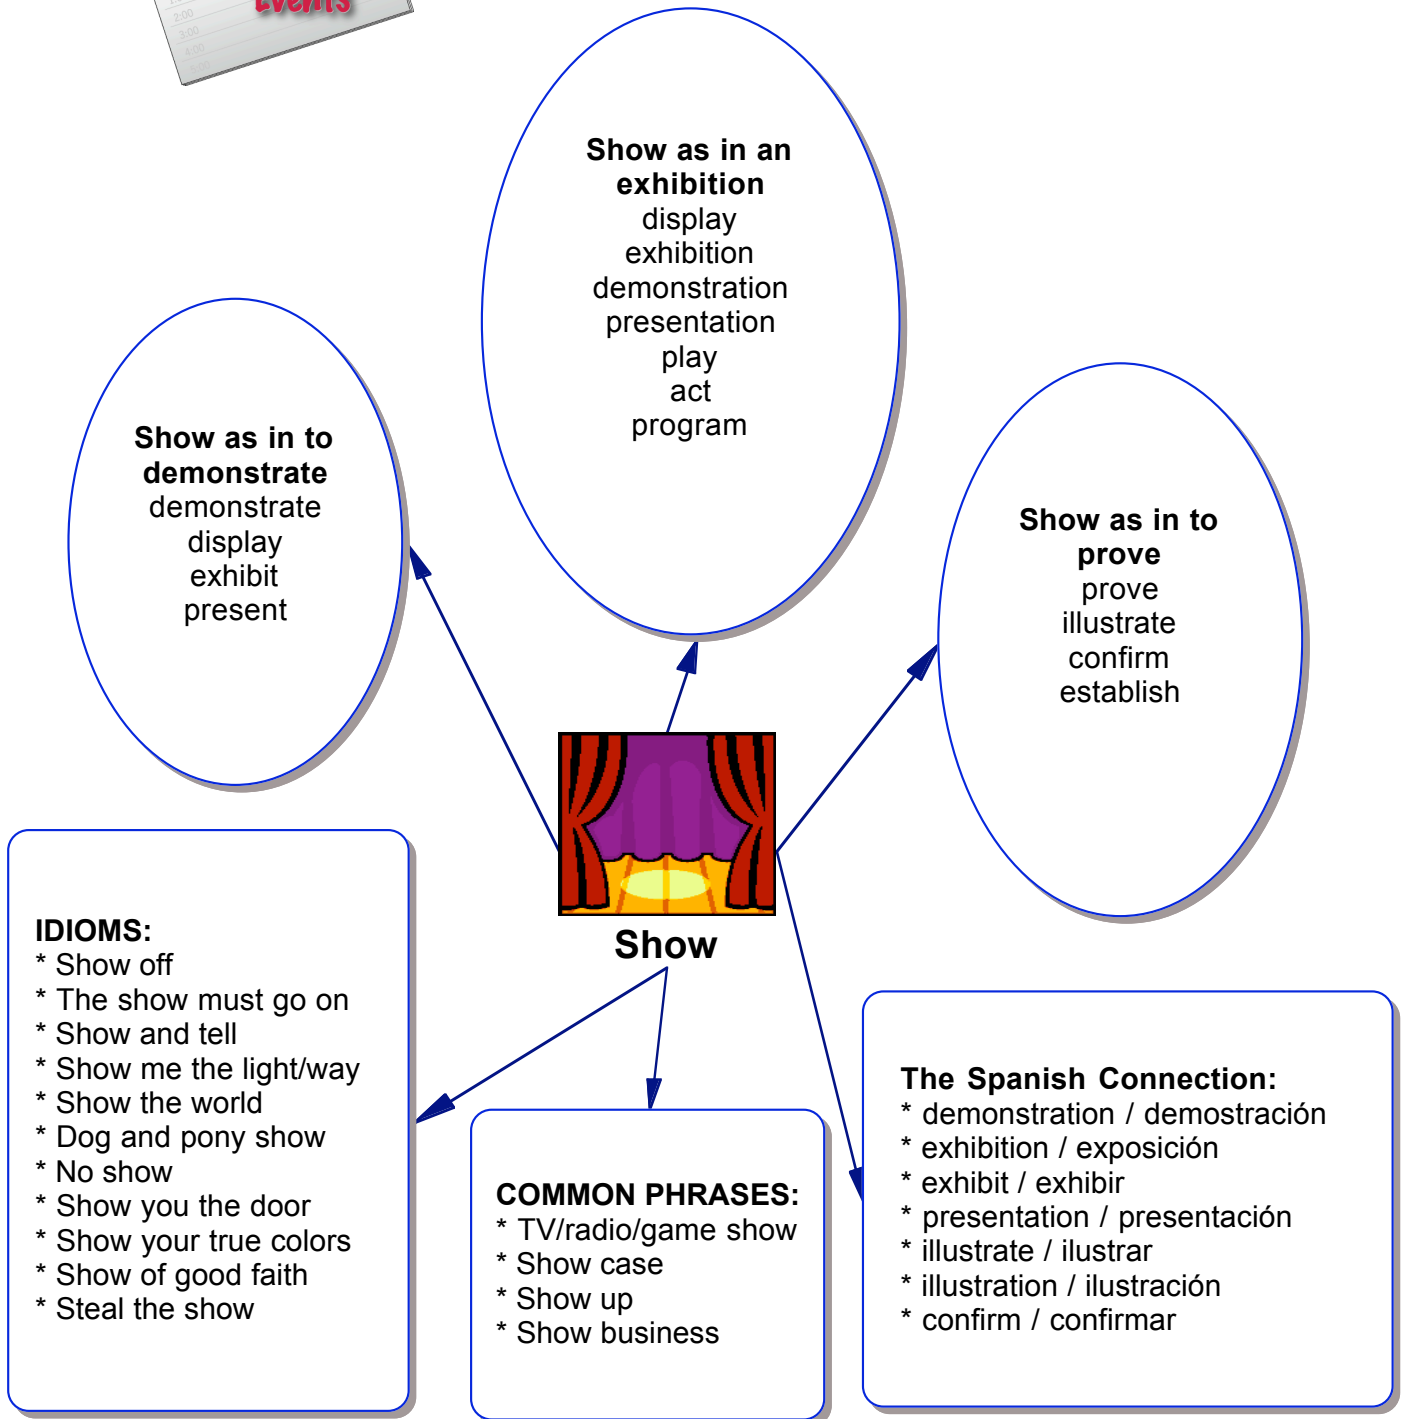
2:00
3:00
4:00
Events

**Show as in an exhibition**
display
exhibition
demonstration
presentation
play
act
program

**Show as in to demonstrate**
demonstrate
display
exhibit
present

**Show as in to prove**
prove
illustrate
confirm
establish

Show

IDIOMS:
* Show off
* The show must go on
* Show and tell
* Show me the light/way
* Show the world
* Dog and pony show
* No show
* Show you the door
* Show your true colors
* Show of good faith
* Steal the show

COMMON PHRASES:
* TV/radio/game show
* Show case
* Show up
* Show business

The Spanish Connection:
* demonstration / demostración
* exhibition / exposición
* exhibit / exhibir
* presentation / presentación
* illustrate / ilustrar
* illustration / ilustración
* confirm / confirmar